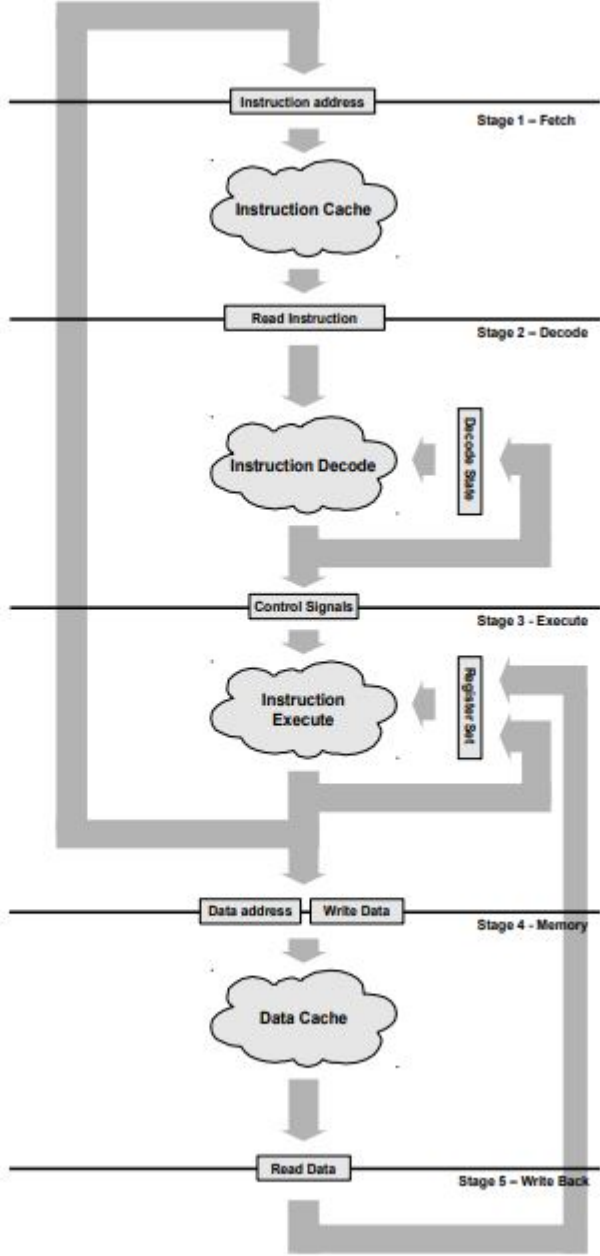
Instruction address

Stage 1 – Fetch

Instruction Cache

Read Instruction

Stage 2 – Decode

Decode State

Instruction Decode

Control Signals

Stage 3 - Execute

Register Set

Instruction Execute

Data address

Write Data

Stage 4 - Memory

Data Cache

Read Data

Stage 5 – Write Back